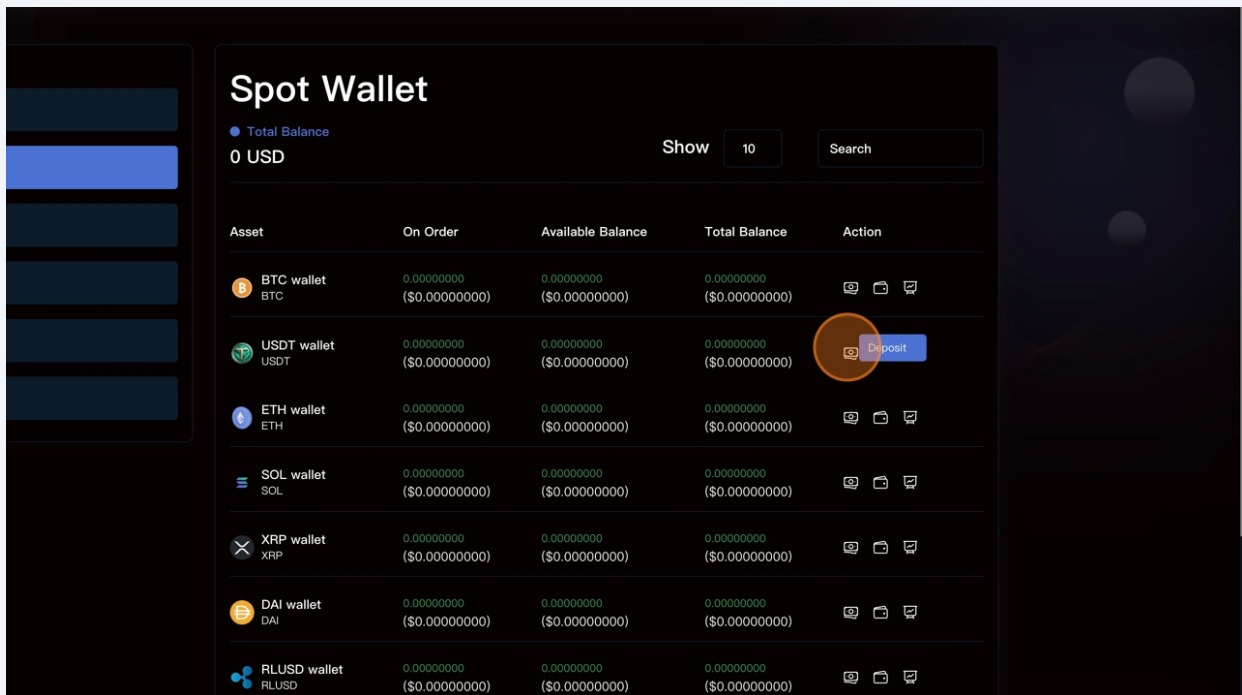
Spot Wallet

Total Balance
0 USD

Show 10 Search

| Asset | On Order | Available Balance | Total Balance | Action |
|---|---|---|---|---|
| BTC wallet BTC | 0.00000000 ($0.00000000) | 0.00000000 ($0.00000000) | 0.00000000 ($0.00000000) | |
| USDT wallet USDT | 0.00000000 ($0.00000000) | 0.00000000 ($0.00000000) | 0.00000000 ($0.00000000) | Deposit |
| ETH wallet ETH | 0.00000000 ($0.00000000) | 0.00000000 ($0.00000000) | 0.00000000 ($0.00000000) | |
| SOL wallet SOL | 0.00000000 ($0.00000000) | 0.00000000 ($0.00000000) | 0.00000000 ($0.00000000) | |
| XRP wallet XRP | 0.00000000 ($0.00000000) | 0.00000000 ($0.00000000) | 0.00000000 ($0.00000000) | |
| DAI wallet DAI | 0.00000000 ($0.00000000) | 0.00000000 ($0.00000000) | 0.00000000 ($0.00000000) | |
| RLUSD wallet RLUSD | 0.00000000 ($0.00000000) | 0.00000000 ($0.00000000) | 0.00000000 ($0.00000000) | |